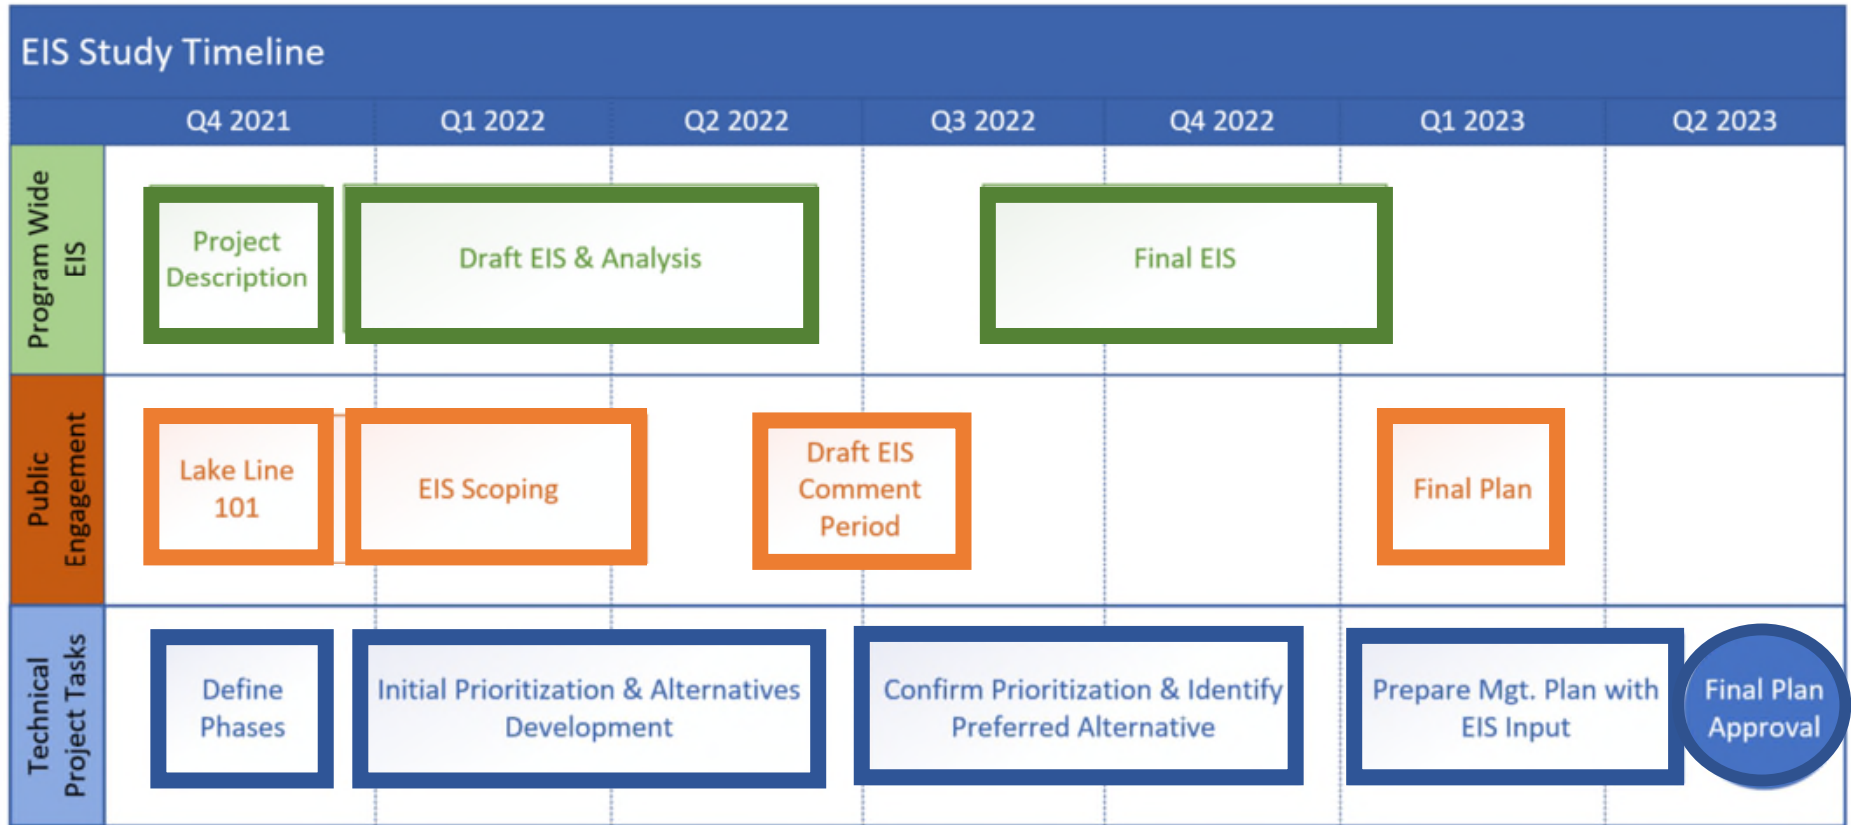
EIS Study Timeline

| | Q4 2021 | Q1 2022 | Q2 2022 | Q3 2022 | Q4 2022 | Q1 2023 | Q2 2023 |
|---|---|---|---|---|---|---|---|
| Program Wide EIS | Project Description | Draft EIS & Analysis | | Final EIS | | | |
| Public Engagement | Lake Line 101 | EIS Scoping | Draft EIS Comment Period | | | Final Plan | |
| Technical Project Tasks | Define Phases | Initial Prioritization & Alternatives Development | | Confirm Prioritization & Identify Preferred Alternative | | Prepare Mgt. Plan with EIS Input | Final Plan Approval |